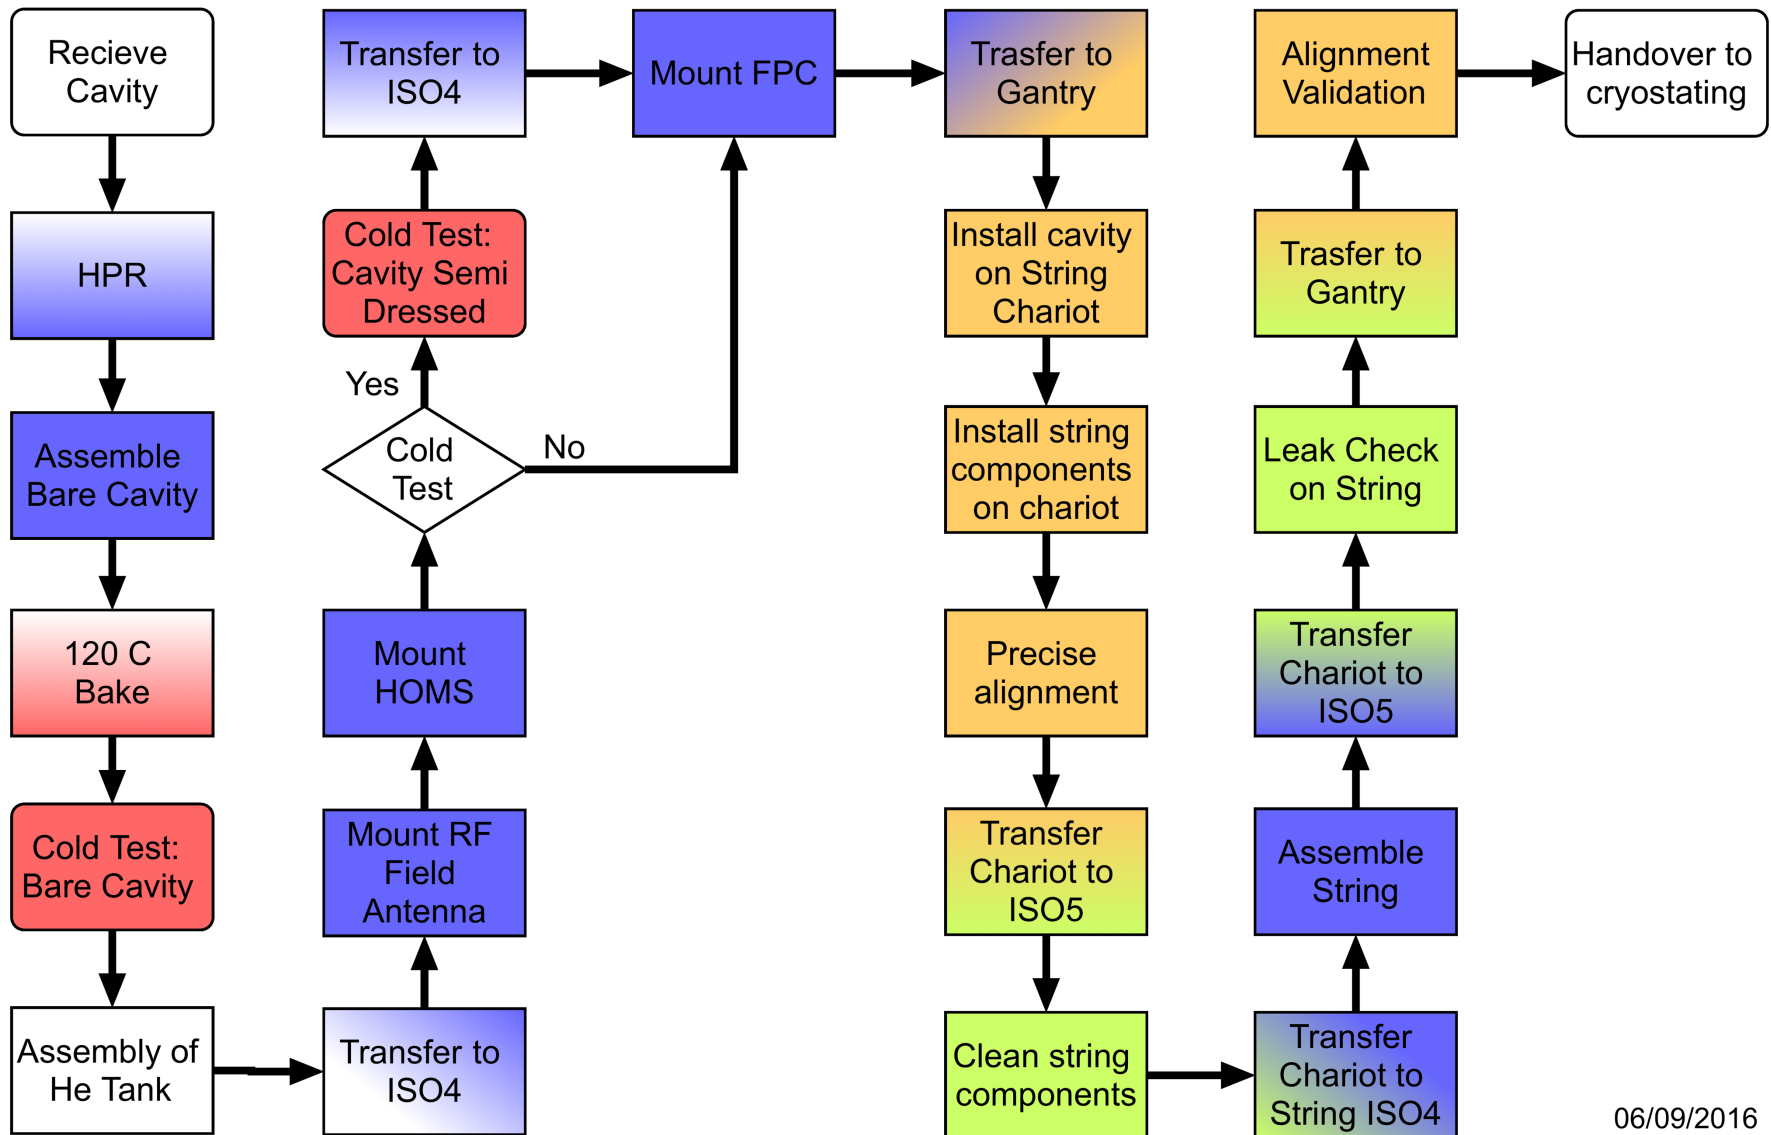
Recieve Cavity

HPR

Assemble Bare Cavity

120 C Bake

Cold Test: Bare Cavity

Assembly of He Tank

Transfer to ISO4

Mount RF Field Antenna

Mount HOMS

Cold Test

Yes

No

Cold Test: Cavity Semi Dressed

Transfer to ISO4

Mount FPC

Trasfer to Gantry

Install cavity on String Chariot

Install string components on chariot

Precise alignment

Transfer Chariot to ISO5

Clean string components

Transfer Chariot to String ISO4

Assemble String

Transfer Chariot to ISO5

Leak Check on String

Trasfer to Gantry

Alignment Validation

Handover to cryostating

06/09/2016